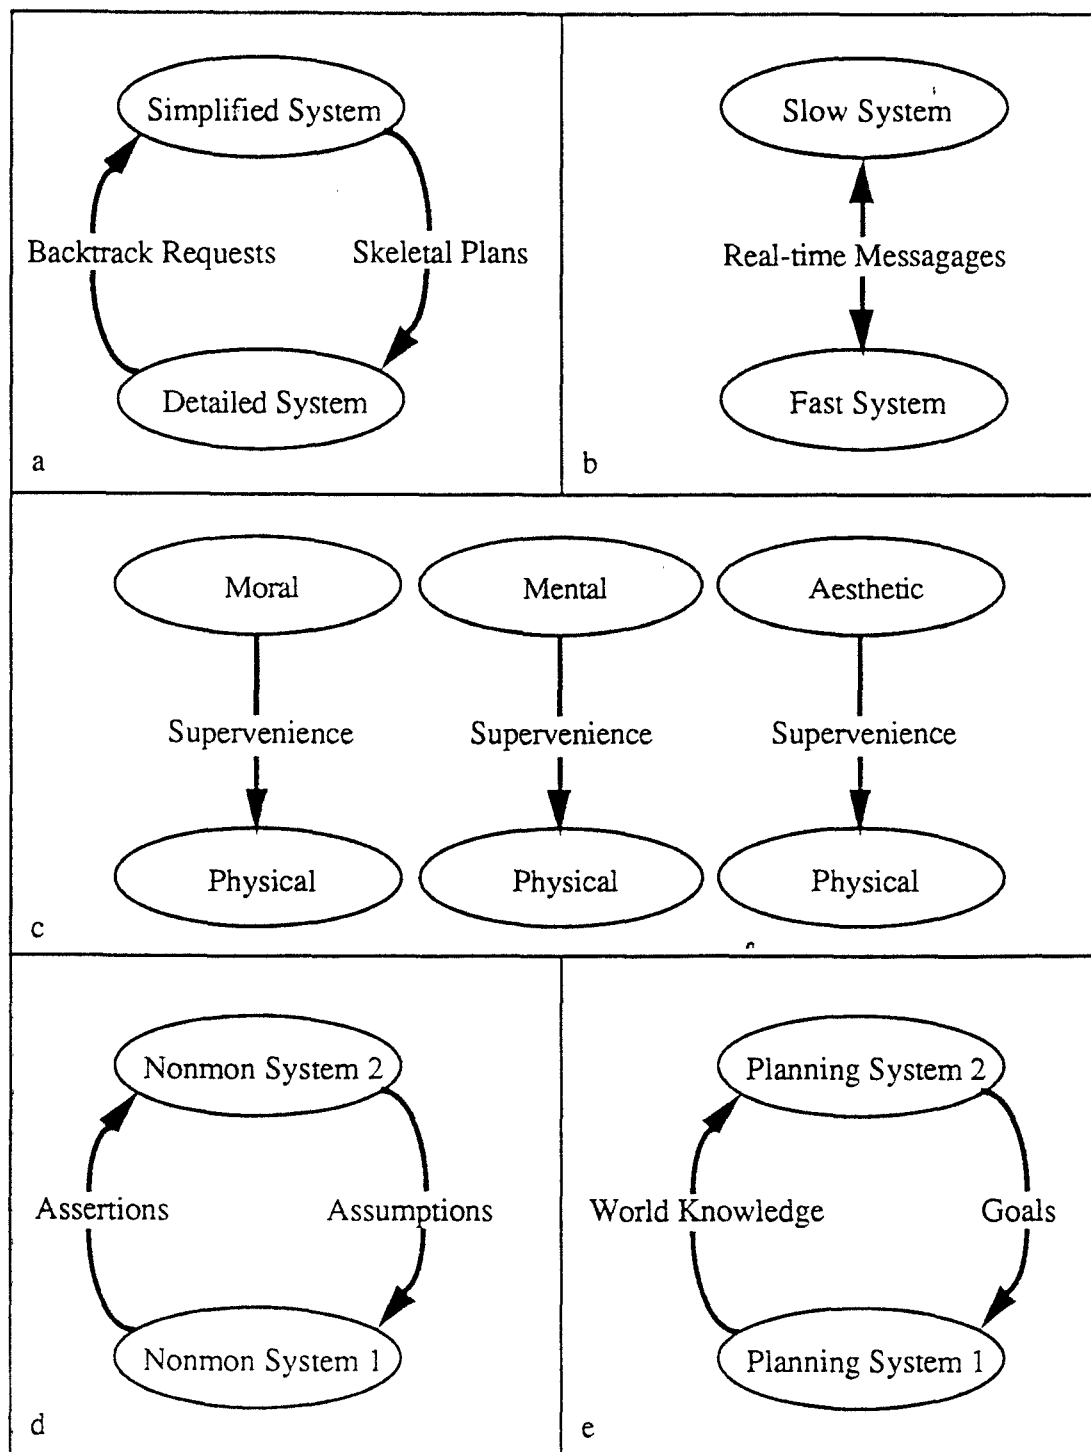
Simplified System

Backtrack Requests

Skeletal Plans

Detailed System

a

Slow System

Real-time Messagages

Fast System

b

Moral

Supervenience

Physical

Mental

Supervenience

Physical

Aesthetic

Supervenience

Physical

c

Nonmon System 2

Assertions

Assumptions

Nonmon System 1

d

Planning System 2

World Knowledge

Goals

Planning System 1

e